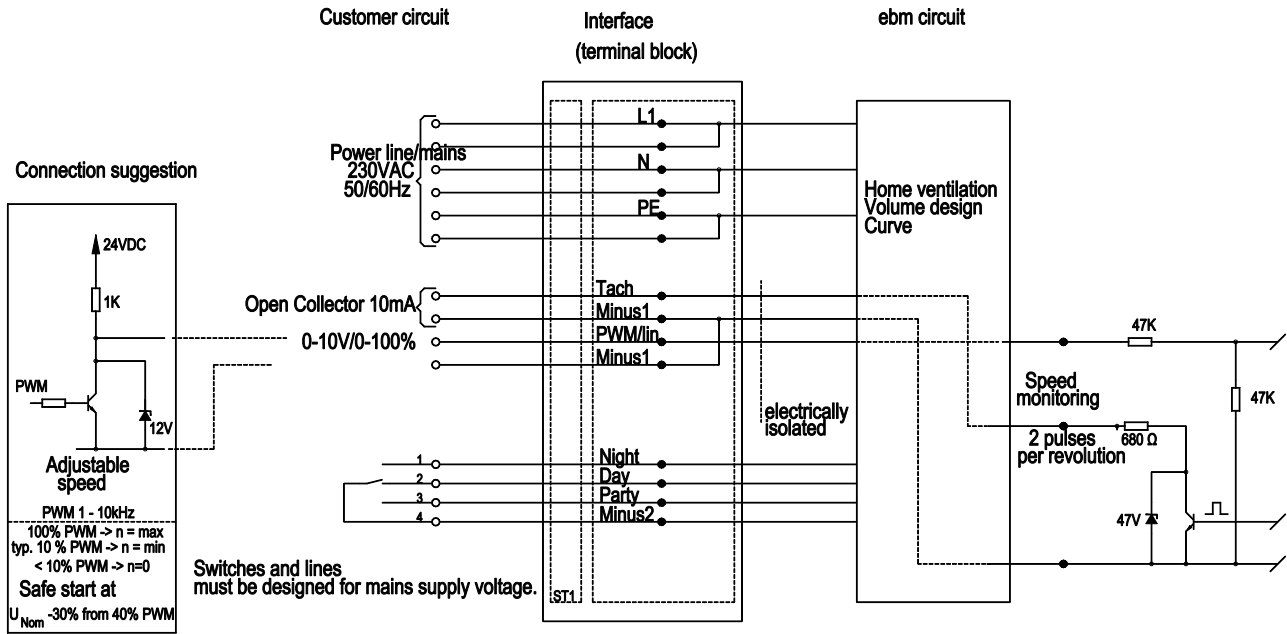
Customer circuit

Interface
(terminal block)

ebm circuit

Connection suggestion

24VDC

1K

PWM

12V

Adjustable speed

PWM 1 - 10kHz

100% PWM -> n = max
typ. 10 % PWM -> n = min
< 10% PWM -> n=0

Safe start at
$U_{Nom}$ -30% from 40% PWM

Power line/mains
230VAC
50/60Hz

Open Collector 10mA

0-10V/0-100%

1
2
3
4

Switches and lines
must be designed for mains supply voltage.

L1
N
PE
Tach
Minus1
PWM/lin
Minus1
Night
Day
Party
Minus2

ST1

electrically isolated

Home ventilation
Volume design
Curve

47K

47K

Speed monitoring

680 Ω

2 pulses
per revolution

47V